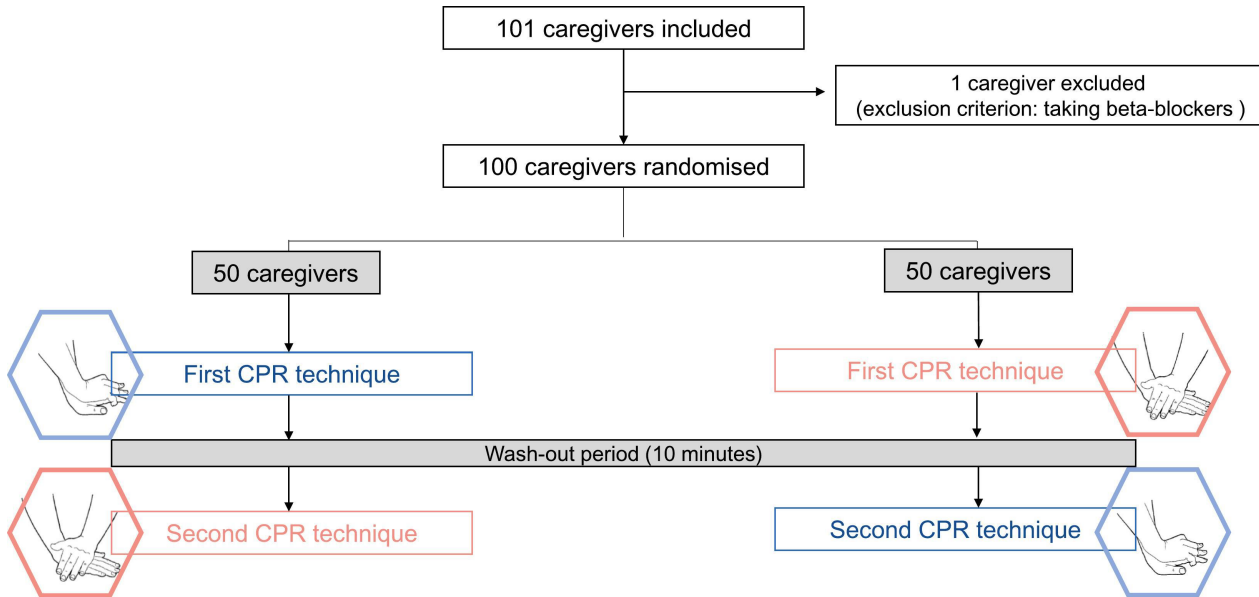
101 caregivers included

1 caregiver excluded
(exclusion criterion: taking beta-blockers )

100 caregivers randomised

50 caregivers

50 caregivers

First CPR technique

First CPR technique

Wash-out period (10 minutes)

Second CPR technique

Second CPR technique